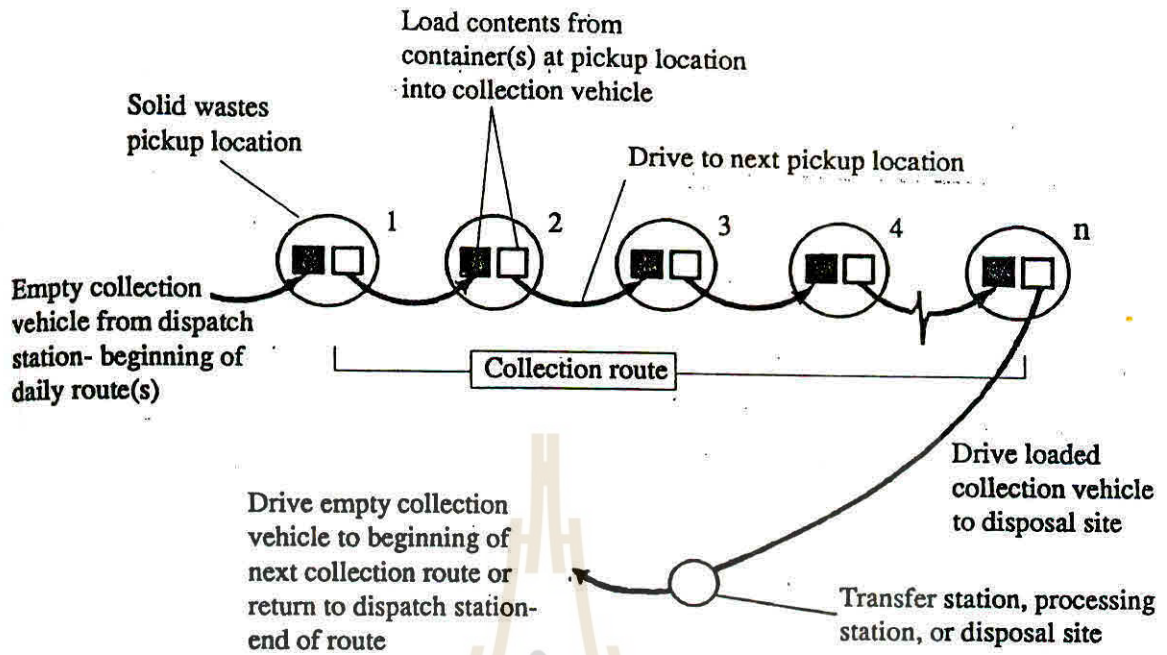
Load contents from container(s) at pickup location into collection vehicle

Solid wastes pickup location

Drive to next pickup location

1

2

3

4

n

Empty collection vehicle from dispatch station- beginning of daily route(s)

Collection route

Drive loaded collection vehicle to disposal site

Drive empty collection vehicle to beginning of next collection route or return to dispatch station- end of route

Transfer station, processing station, or disposal site